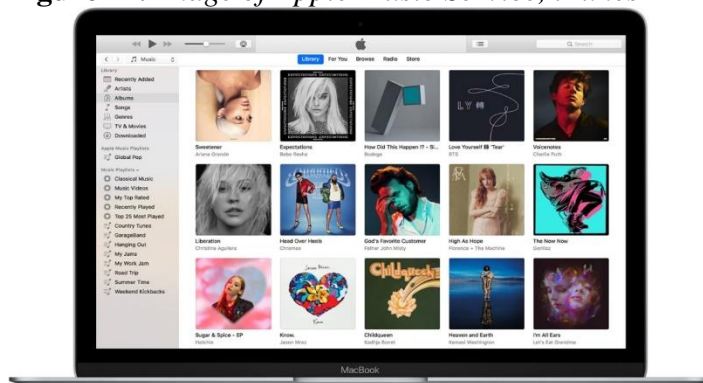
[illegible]

Music

Library For You Browse Radio Store

Search

Library
Recently Added
Artists
Albums
Songs
Genres
TV & Movies
Downloaded

Apple Music Playlists
Global Pop

Music Playlists
Classical Music
Music Videos
My Top Rated
Recently Played
Top 25 Most Played
Country Tunes
Garageband
Hanging Out
My Jams
My Work Jam
Road Trip
Summer Time
Weekend Kickbacks

Sweetener
Ariana Grande

Expectations
Bebe Rexha

How Did This Happen !? - Si...
Bodega

Love Yourself 結 'Tear'
BTS

Voicenotes
Charlie Puth

Liberation
Christina Aguilera

Head Over Heels
Chromeo

God's Favorite Customer
Father John Misty

High As Hope
Florence + The Machine

The Now Now
Gorillaz

Sugar & Spice - EP
Hatchie

Knox
Jason Mraz

Childqueen
Kadhja Bonet

Heaven and Earth
Kamasi Washington

I'm All Ears
Let's Eat Grandma

MacBook